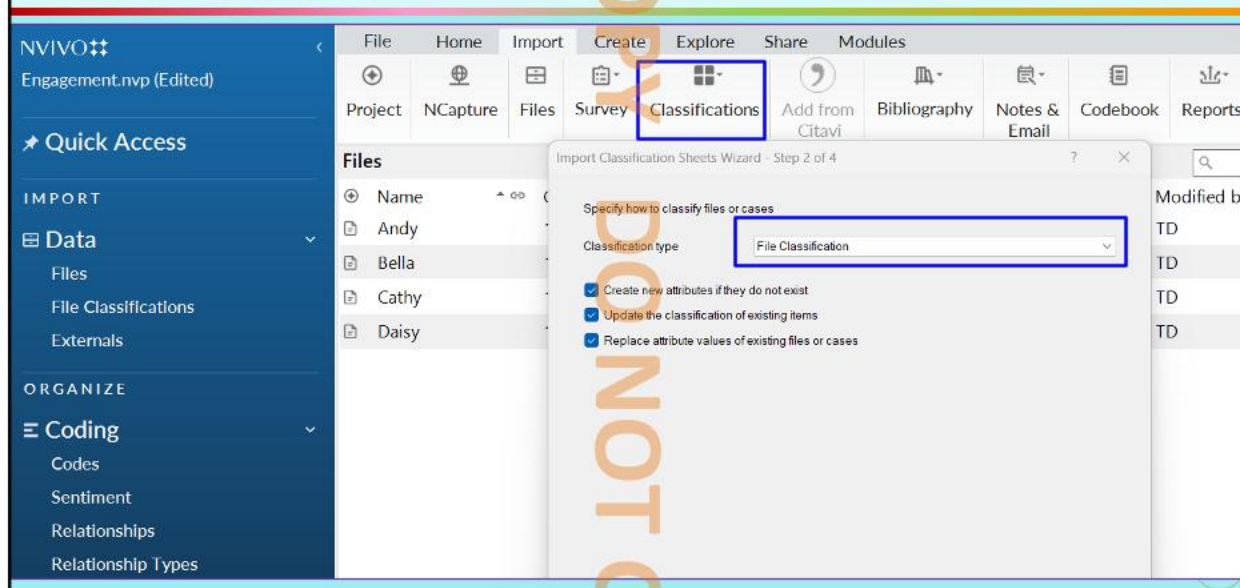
NVIVO

Engagement.nvp (Edited)

Quick Access

IMPORT

Data

Files

File Classifications

Externals

ORGANIZE

Coding

Codes

Sentiment

Relationships

Relationship Types

File Home Import Create Explore Share Modules

Project NCapture Files Survey Classifications Add from Citavi Bibliography Notes & Email Codebook Reports

Files

Name

Andy

Bella

Cathy

Daisy

Modified b

TD

TD

TD

TD

Import Classification Sheets Wizard - Step 2 of 4

Specify how to classify files or cases

Classification type File Classification

Create new attributes if they do not exist

Update the classification of existing items

Replace attribute values of existing files or cases

DO NOT C